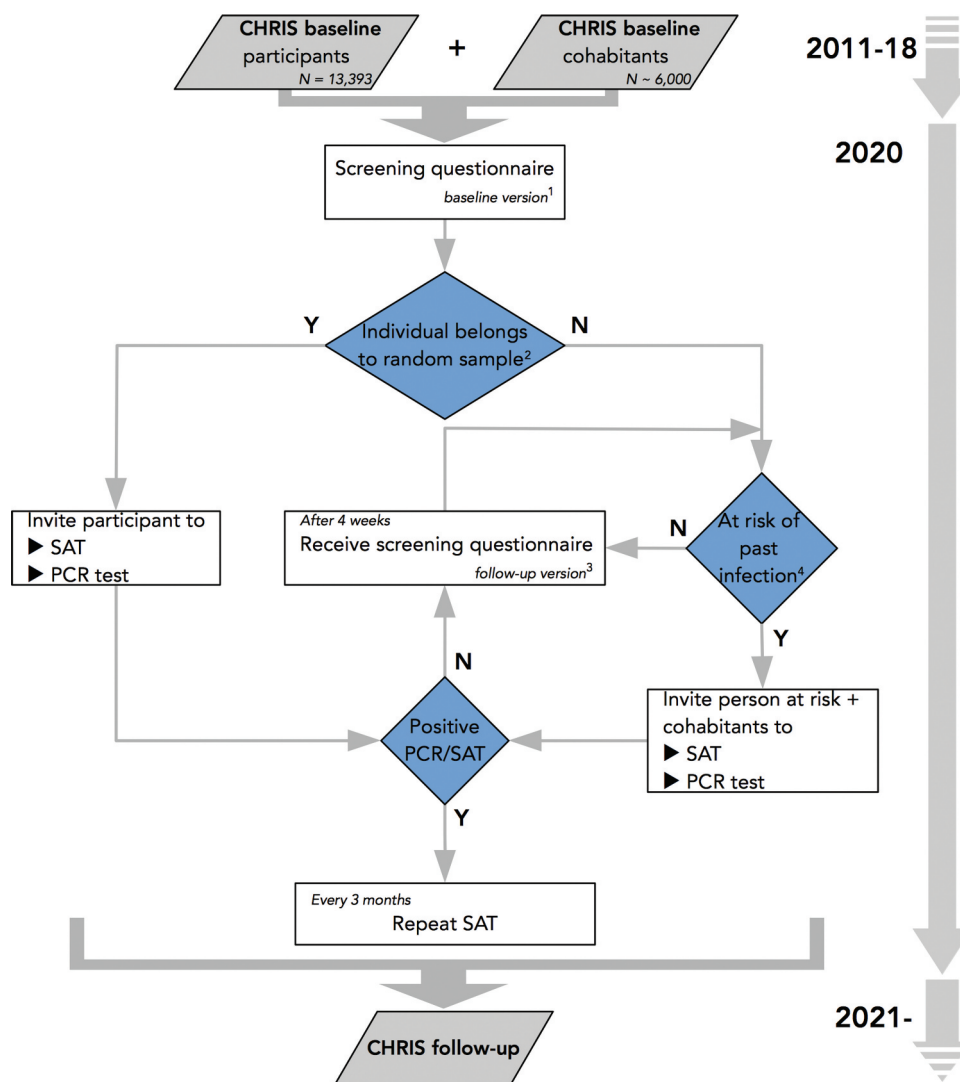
**CHRIS baseline** participants
$N$ = 13,393

+

**CHRIS baseline** cohabitants
$N$ ~ 6,000

**2011-18**

**2020**

Screening questionnaire
*baseline version*$^1$

**Y**

Individual belongs to random sample$^2$

**N**

Invite participant to
▶ SAT
▶ PCR test

*After 4 weeks*
Receive screening questionnaire
*follow-up version*$^3$

**N**

At risk of past infection$^4$

**Y**

**N**

Positive PCR/SAT

Invite person at risk + cohabitants to
▶ SAT
▶ PCR test

**Y**

*Every 3 months*
Repeat SAT

**CHRIS follow-up**

**2021-**